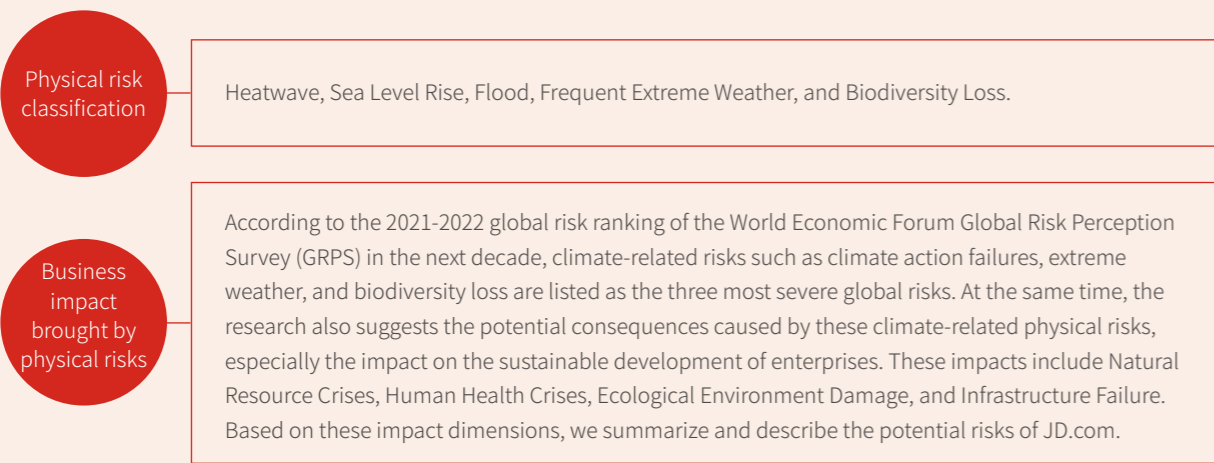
Physical risk classification

Heatwave, Sea Level Rise, Flood, Frequent Extreme Weather, and Biodiversity Loss.

Business impact brought by physical risks

According to the 2021-2022 global risk ranking of the World Economic Forum Global Risk Perception Survey (GRPS) in the next decade, climate-related risks such as climate action failures, extreme weather, and biodiversity loss are listed as the three most severe global risks. At the same time, the research also suggests the potential consequences caused by these climate-related physical risks, especially the impact on the sustainable development of enterprises. These impacts include Natural Resource Crises, Human Health Crises, Ecological Environment Damage, and Infrastructure Failure. Based on these impact dimensions, we summarize and describe the potential risks of JD.com.